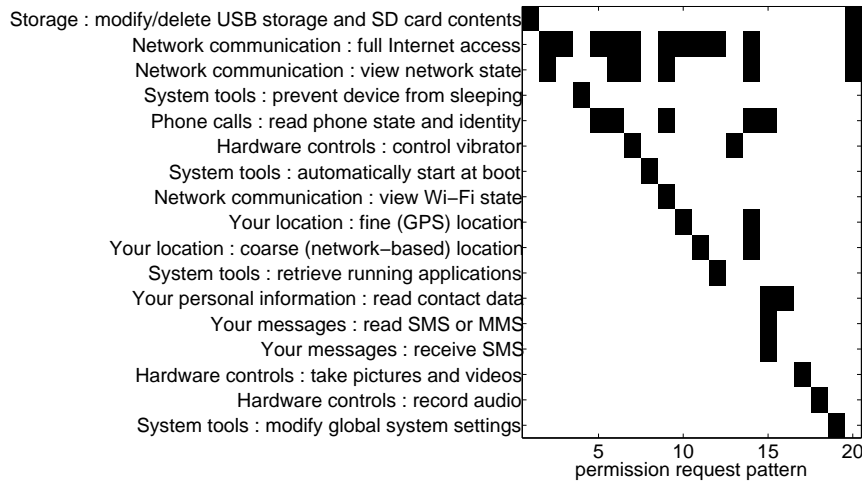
Storage : modify/delete USB storage and SD card contents
Network communication : full Internet access
Network communication : view network state
System tools : prevent device from sleeping
Phone calls : read phone state and identity
Hardware controls : control vibrator
System tools : automatically start at boot
Network communication : view Wi−Fi state
Your location : fine (GPS) location
Your location : coarse (network−based) location
System tools : retrieve running applications
Your personal information : read contact data
Your messages : read SMS or MMS
Your messages : receive SMS
Hardware controls : take pictures and videos
Hardware controls : record audio
System tools : modify global system settings

5
10
15
20
permission request pattern